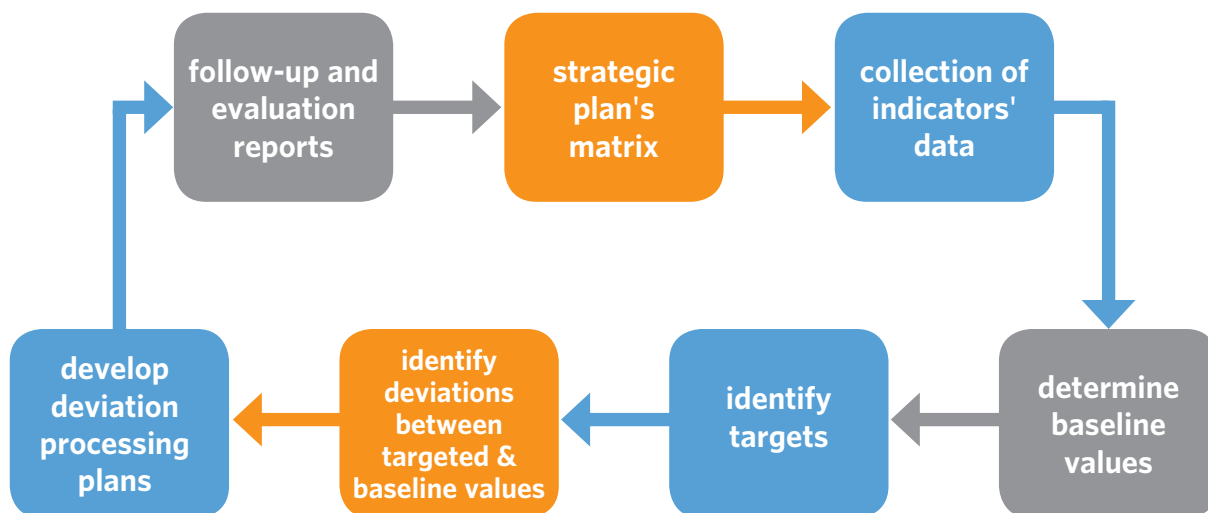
follow-up and evaluation reports

strategic plan's matrix

collection of indicators' data

determine baseline values

identify targets

identify deviations between targeted & baseline values

develop deviation processing plans